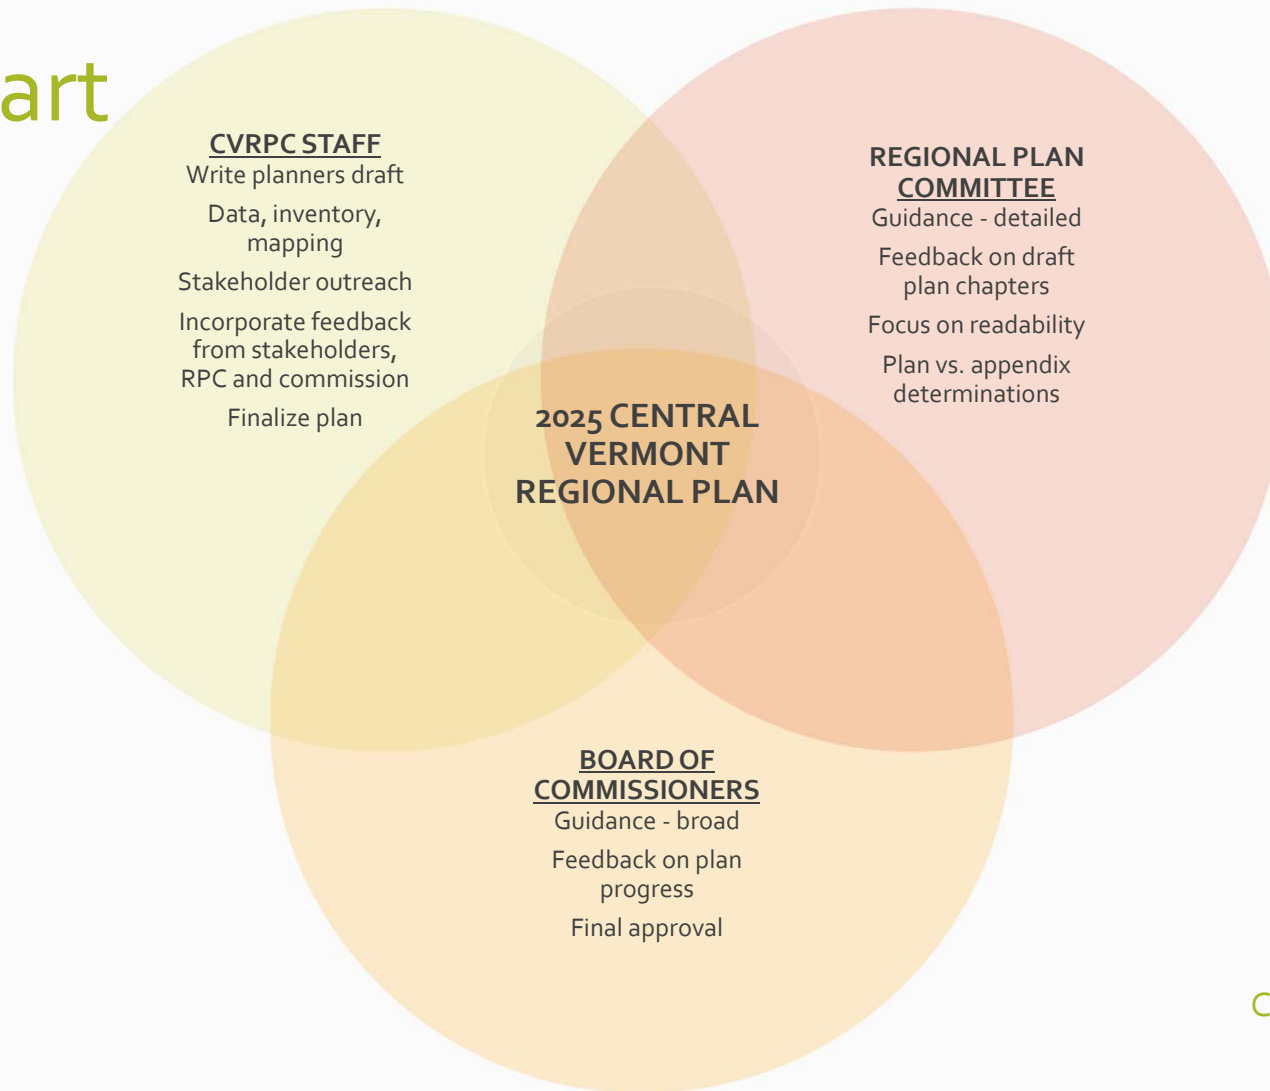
art

CVRPC STAFF
Write planners draft
Data, inventory, mapping
Stakeholder outreach
Incorporate feedback from stakeholders, RPC and commission
Finalize plan

REGIONAL PLAN COMMITTEE
Guidance - detailed
Feedback on draft plan chapters
Focus on readability
Plan vs. appendix determinations

2025 CENTRAL VERMONT REGIONAL PLAN

BOARD OF COMMISSIONERS
Guidance - broad
Feedback on plan progress
Final approval

C